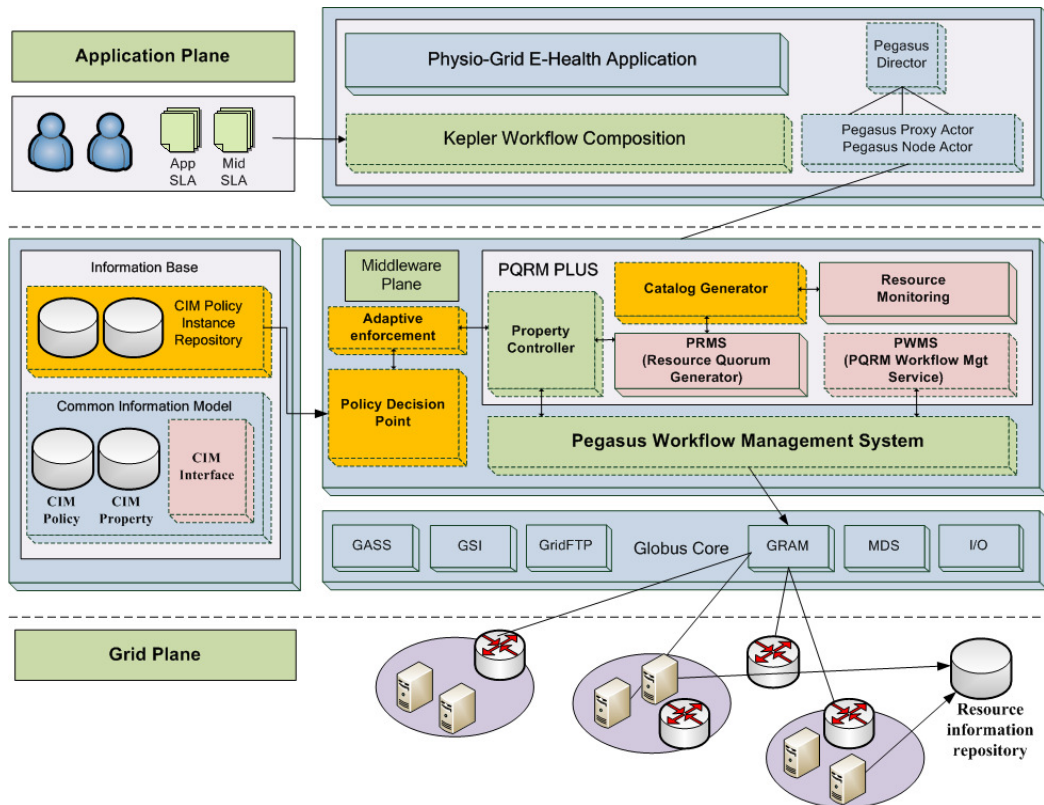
Application Plane

App SLA

Mid SLA

Physio-Grid E-Health Application

Pegasus Director

Kepler Workflow Composition

Pegasus Proxy Actor
Pegasus Node Actor

Information Base

CIM Policy Instance Repository

Common Information Model

CIM Policy

CIM Property

CIM Interface

Middleware Plane

PQRM PLUS

Catalog Generator

Resource Monitoring

Adaptive enforcement

Property Controller

PRMS (Resource Quorum Generator)

PWMS (PQRM Workflow Mgt Service)

Policy Decision Point

Pegasus Workflow Management System

GASS

GSI

GridFTP

Globus Core

GRAM

MDS

I/O

Grid Plane

Resource information repository